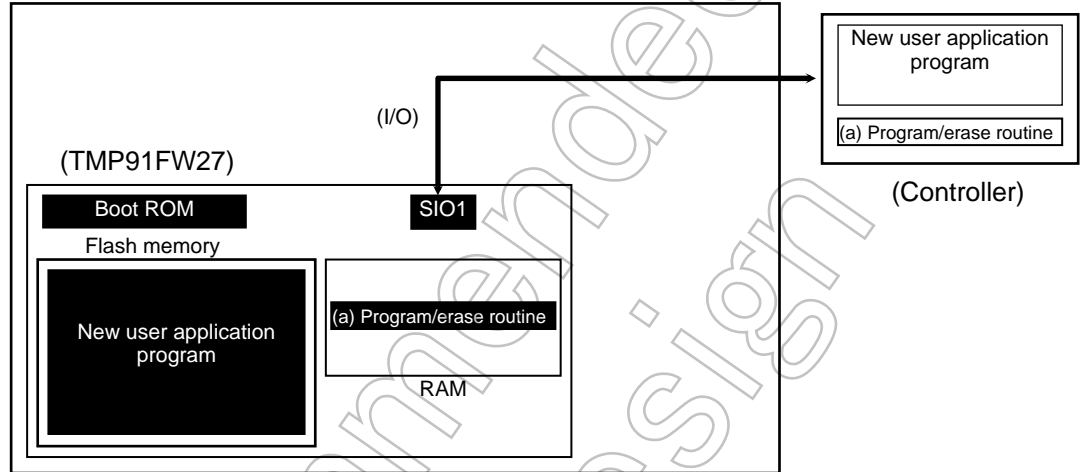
(I/O)

(TMP91FW27)

Boot ROM

SIO1

Flash memory

New user application program

(a) Program/erase routine

RAM

New user application program

(a) Program/erase routine

(Controller)

Not Recommended for New Design